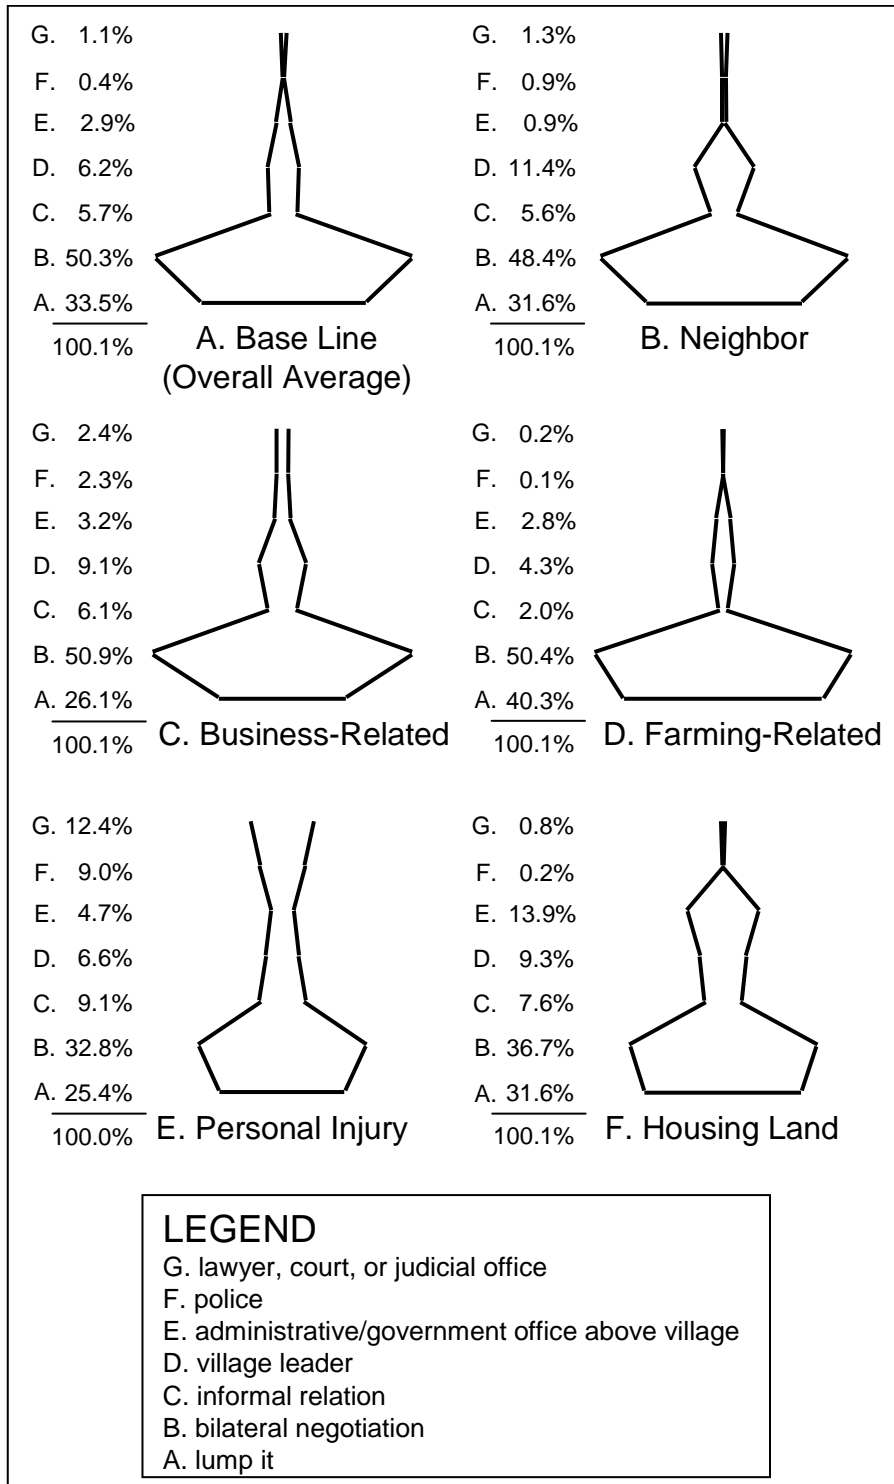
G. 1.1%
F. 0.4%
E. 2.9%
D. 6.2%
C. 5.7%
B. 50.3%
A. 33.5%
100.1%
A. Base Line (Overall Average)

G. 1.3%
F. 0.9%
E. 0.9%
D. 11.4%
C. 5.6%
B. 48.4%
A. 31.6%
100.1%
B. Neighbor

G. 2.4%
F. 2.3%
E. 3.2%
D. 9.1%
C. 6.1%
B. 50.9%
A. 26.1%
100.1%
C. Business-Related

G. 0.2%
F. 0.1%
E. 2.8%
D. 4.3%
C. 2.0%
B. 50.4%
A. 40.3%
100.1%
D. Farming-Related

G. 12.4%
F. 9.0%
E. 4.7%
D. 6.6%
C. 9.1%
B. 32.8%
A. 25.4%
100.0%
E. Personal Injury

G. 0.8%
F. 0.2%
E. 13.9%
D. 9.3%
C. 7.6%
B. 36.7%
A. 31.6%
100.1%
F. Housing Land

LEGEND
G. lawyer, court, or judicial office
F. police
E. administrative/government office above village
D. village leader
C. informal relation
B. bilateral negotiation
A. lump it